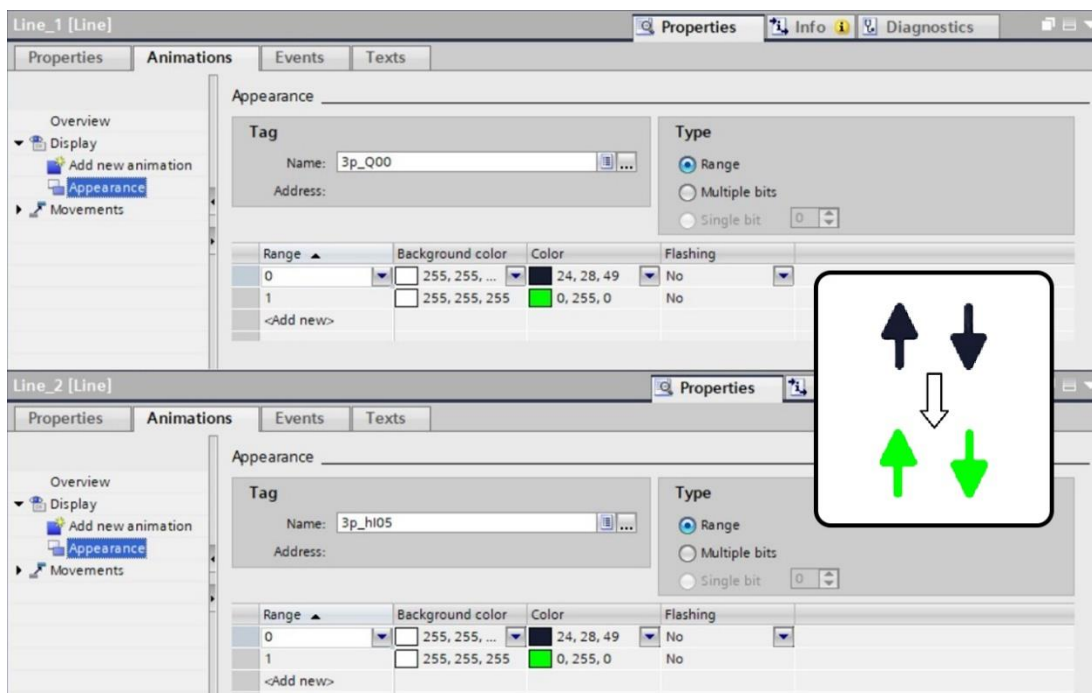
Line_1 [Line]

Properties | Info | Diagnostics

Properties | Animations | Events | Texts

Overview
Display
Add new animation
Appearance
Movements

Appearance

Tag
Name: 3p_Q00
Address:

Type
Range
Multiple bits
Single bit 0

| Range | Background color | Color | Flashing |
|---|---|---|---|
| 0 | 255, 255, ... | 24, 28, 49 | No |
| 1 | 255, 255, 255 | 0, 255, 0 | No |
| <Add new> | | | |

Line_2 [Line]

Properties

Properties | Animations | Events | Texts

Overview
Display
Add new animation
Appearance
Movements

Appearance

Tag
Name: 3p_hl05
Address:

Type
Range
Multiple bits
Single bit 0

| Range | Background color | Color | Flashing |
|---|---|---|---|
| 0 | 255, 255, ... | 24, 28, 49 | No |
| 1 | 255, 255, 255 | 0, 255, 0 | No |
| <Add new> | | | |